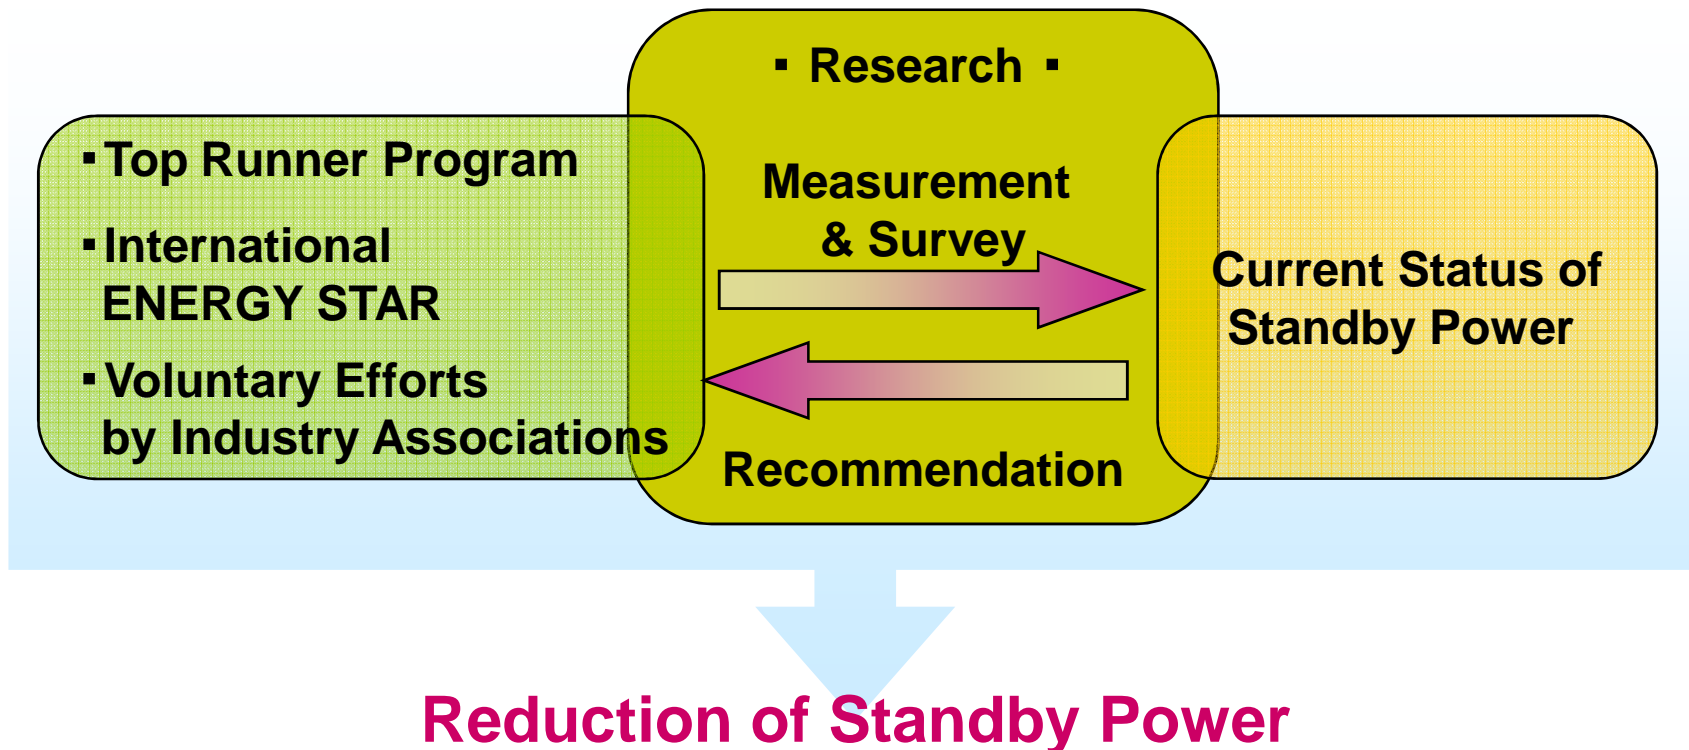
▪ Top Runner Program

▪ International ENERGY STAR

▪ Voluntary Efforts by Industry Associations

▪ Research ▪

Measurement & Survey

Recommendation

Current Status of Standby Power

Reduction of Standby Power